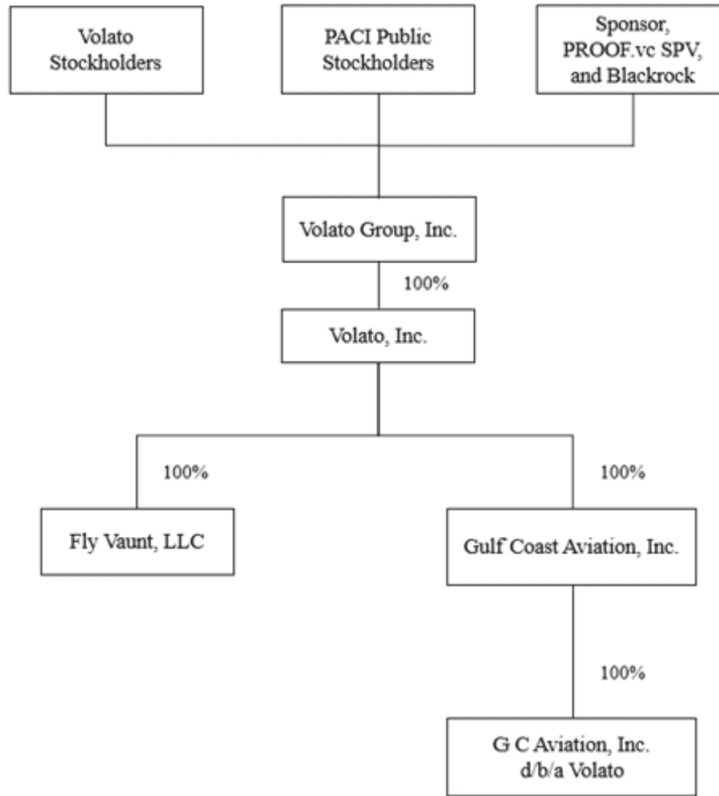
Volato Stockholders

PACI Public Stockholders

Sponsor, PROOF.vc SPV, and Blackrock

Volato Group, Inc.

100%

Volato, Inc.

100%

100%

Fly Vaunt, LLC

Gulf Coast Aviation, Inc.

100%

G C Aviation, Inc. d/b/a Volato